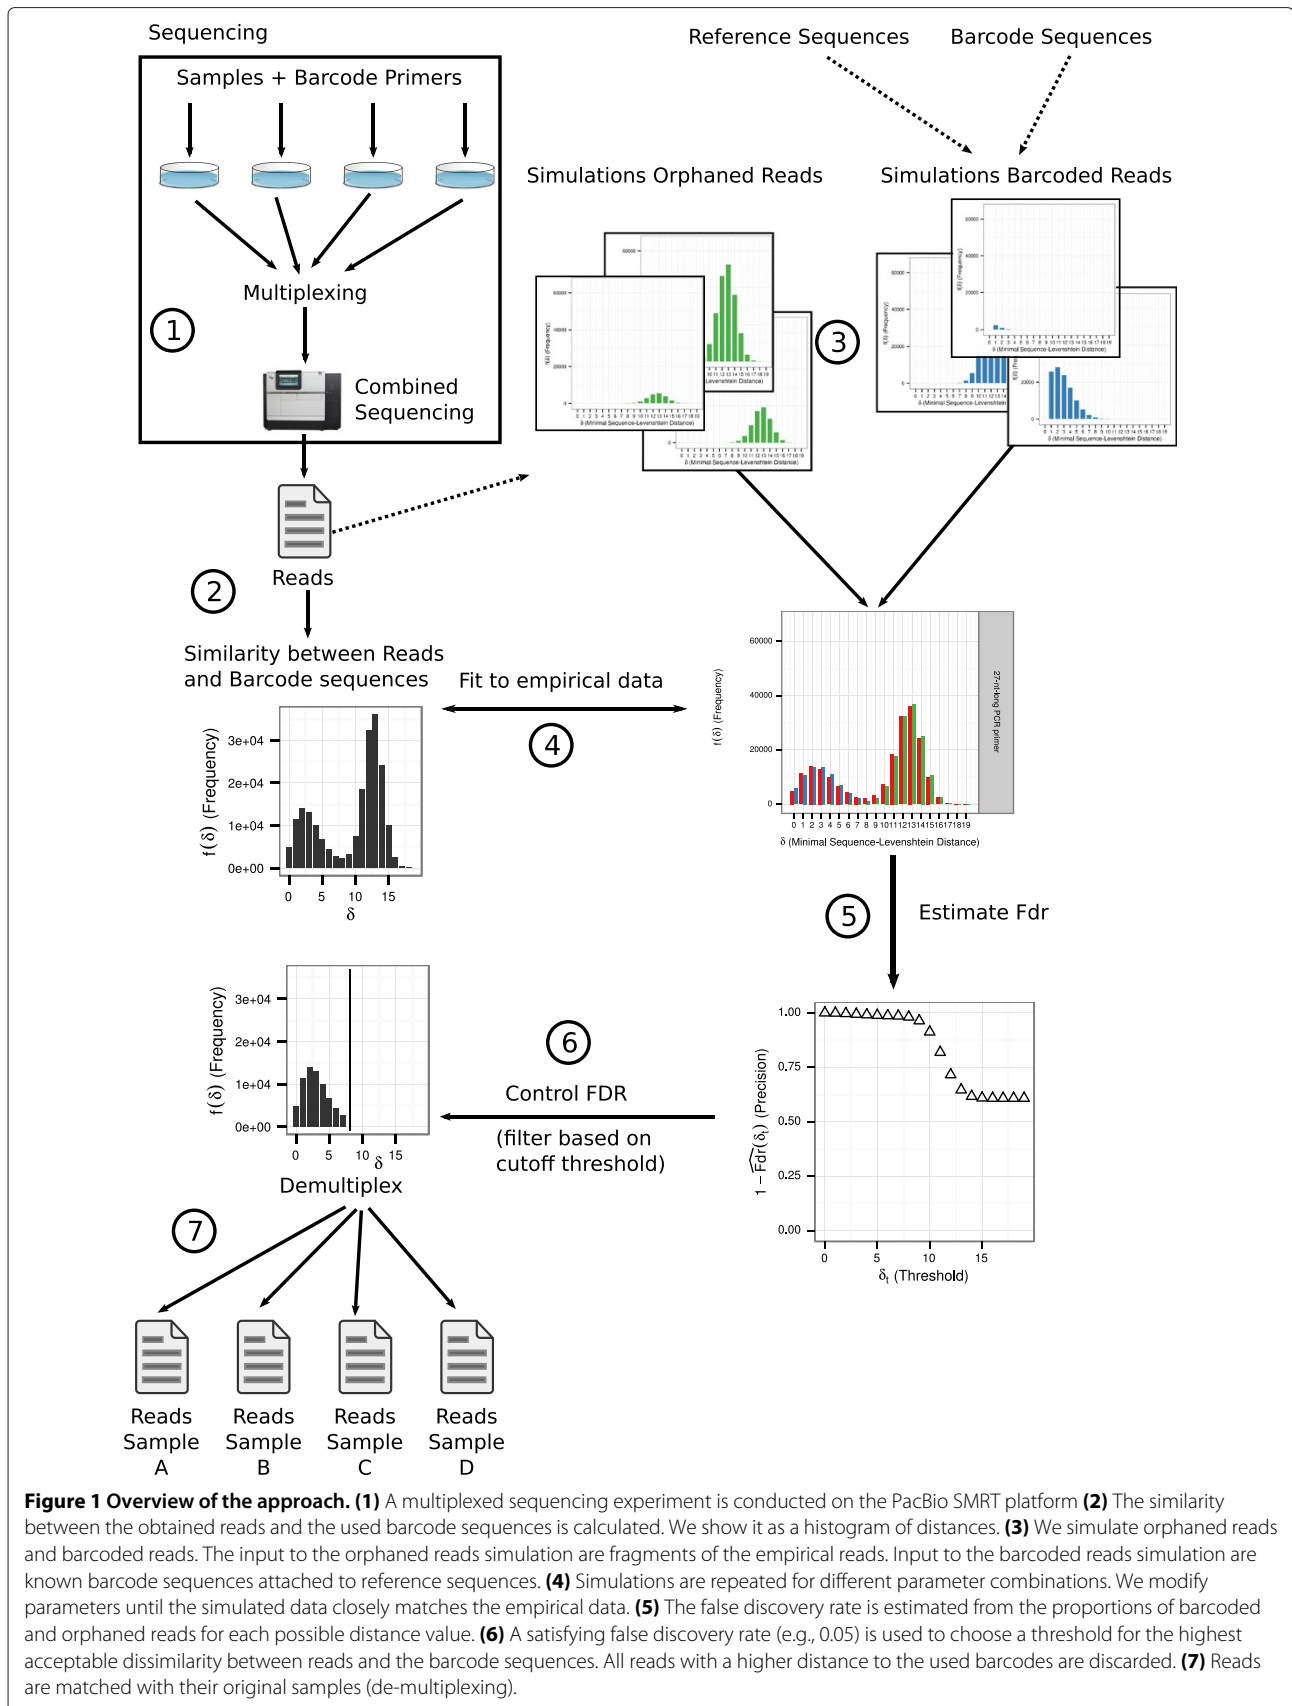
Sequencing

Samples + Barcode Primers

Multiplexing

1

Combined Sequencing

Reference Sequences

Barcode Sequences

Simulations Orphaned Reads

Simulations Barcoded Reads

3

Reads

2

Similarity between Reads and Barcode sequences

Fit to empirical data

4

$f(\delta)$ (Frequency)

3e+04
2e+04
1e+04
0e+00

0 5 10 15
$\delta$

60000
40000
20000
0

f(δ) (Frequency)

0 1 2 3 4 5 6 7 8 9 10 11 12 13 14 15 16 17 18 19
δ (Minimal Sequence-Levenshtein Distance)

27-mking PCR primer

5

Estimate Fdr

$f(\delta)$ (Frequency)

3e+04
2e+04
1e+04
0e+00

0 5 10 $\delta$ 15

Demultiplex

6

Control FDR

(filter based on cutoff threshold)

1.00
0.75
0.50
0.25
0.00

$1-\widehat{Fdr}(\delta_t)$ (Precision)

0 5 10 15
$\delta_t$ (Threshold)

7

Reads Sample A

Reads Sample B

Reads Sample C

Reads Sample D

**Figure 1 Overview of the approach. (1)** A multiplexed sequencing experiment is conducted on the PacBio SMRT platform **(2)** The similarity between the obtained reads and the used barcode sequences is calculated. We show it as a histogram of distances. **(3)** We simulate orphaned reads and barcoded reads. The input to the orphaned reads simulation are fragments of the empirical reads. Input to the barcoded reads simulation are known barcode sequences attached to reference sequences. **(4)** Simulations are repeated for different parameter combinations. We modify parameters until the simulated data closely matches the empirical data. **(5)** The false discovery rate is estimated from the proportions of barcoded and orphaned reads for each possible distance value. **(6)** A satisfying false discovery rate (e.g., 0.05) is used to choose a threshold for the highest acceptable dissimilarity between reads and the barcode sequences. All reads with a higher distance to the used barcodes are discarded. **(7)** Reads are matched with their original samples (de-multiplexing).